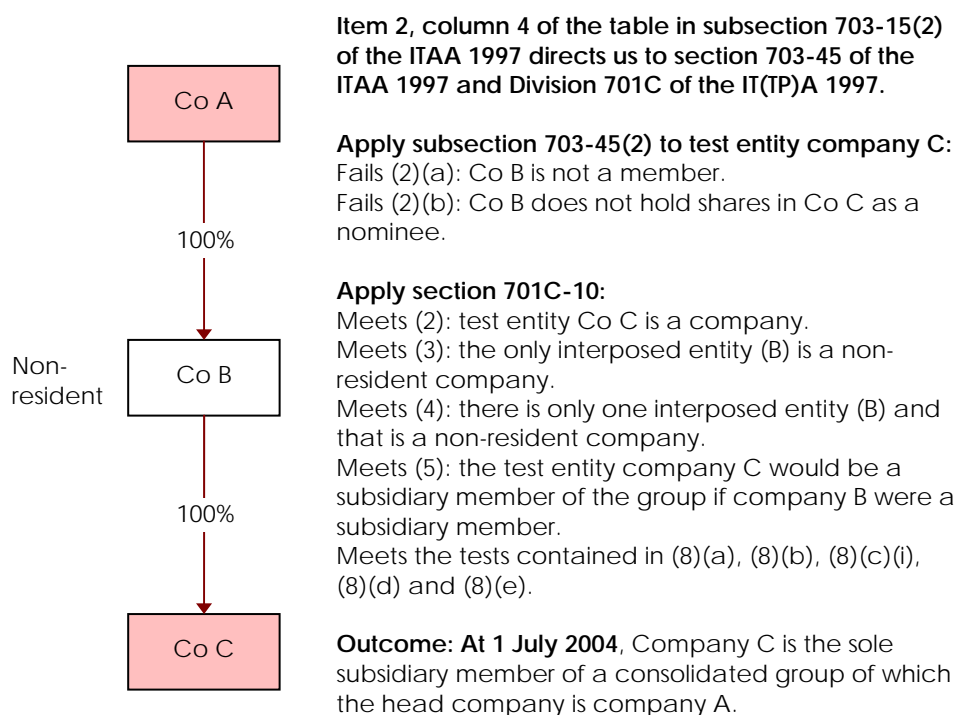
Co A

100%

Non-resident

Co B

100%

Co C

**Item 2, column 4 of the table in subsection 703-15(2) of the ITAA 1997 directs us to section 703-45 of the ITAA 1997 and Division 701C of the IT(TP)A 1997.**

**Apply subsection 703-45(2) to test entity company C:**
Fails (2)(a): Co B is not a member.
Fails (2)(b): Co B does not hold shares in Co C as a nominee.

**Apply section 701C-10:**
Meets (2): test entity Co C is a company.
Meets (3): the only interposed entity (B) is a non-resident company.
Meets (4): there is only one interposed entity (B) and that is a non-resident company.
Meets (5): the test entity company C would be a subsidiary member of the group if company B were a subsidiary member.
Meets the tests contained in (8)(a), (8)(b), (8)(c)(i), (8)(d) and (8)(e).

**Outcome: At 1 July 2004**, Company C is the sole subsidiary member of a consolidated group of which the head company is company A.